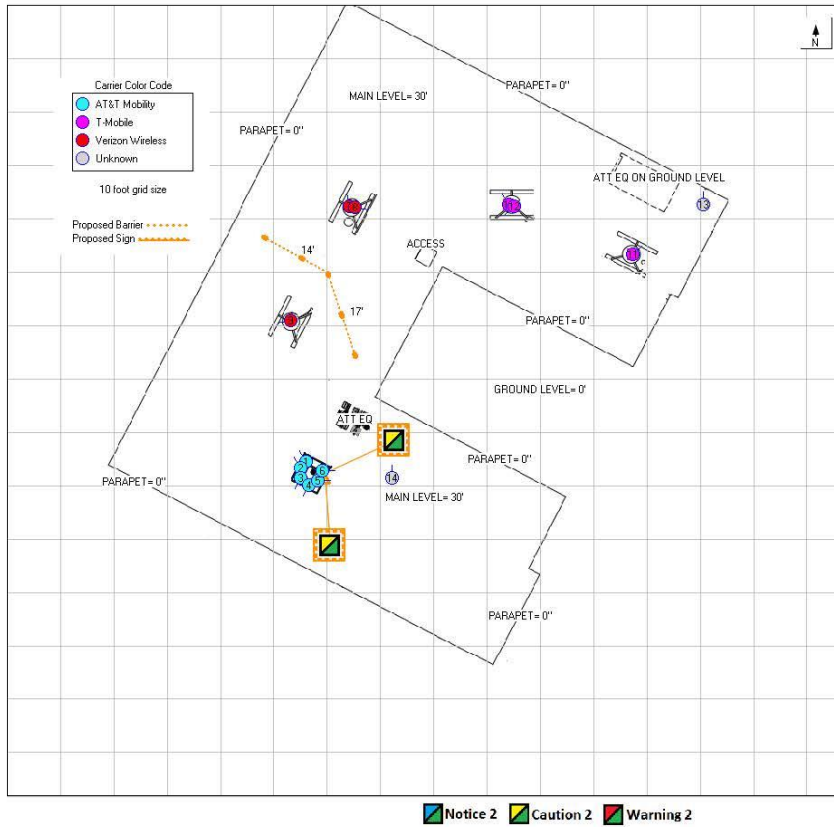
N

Carrier Color Code
AT&T Mobility
T-Mobile
Verizon Wireless
Unknown

10 foot grid size

Proposed Barrier
Proposed Sign

MAIN LEVEL= 30'
PARAPET= 0"
PARAPET= 0"
ATT EQ ON GROUND LEVEL
13
12
11
10
ACCESS
14'
17'
9
PARAPET= 0"
GROUND LEVEL= 0'
ATT EQ
PARAPET= 0"
PARAPET= 0"
1
2
3
4
5
6
14
MAIN LEVEL= 30'
PARAPET= 0"

Notice 2 Caution 2 Warning 2